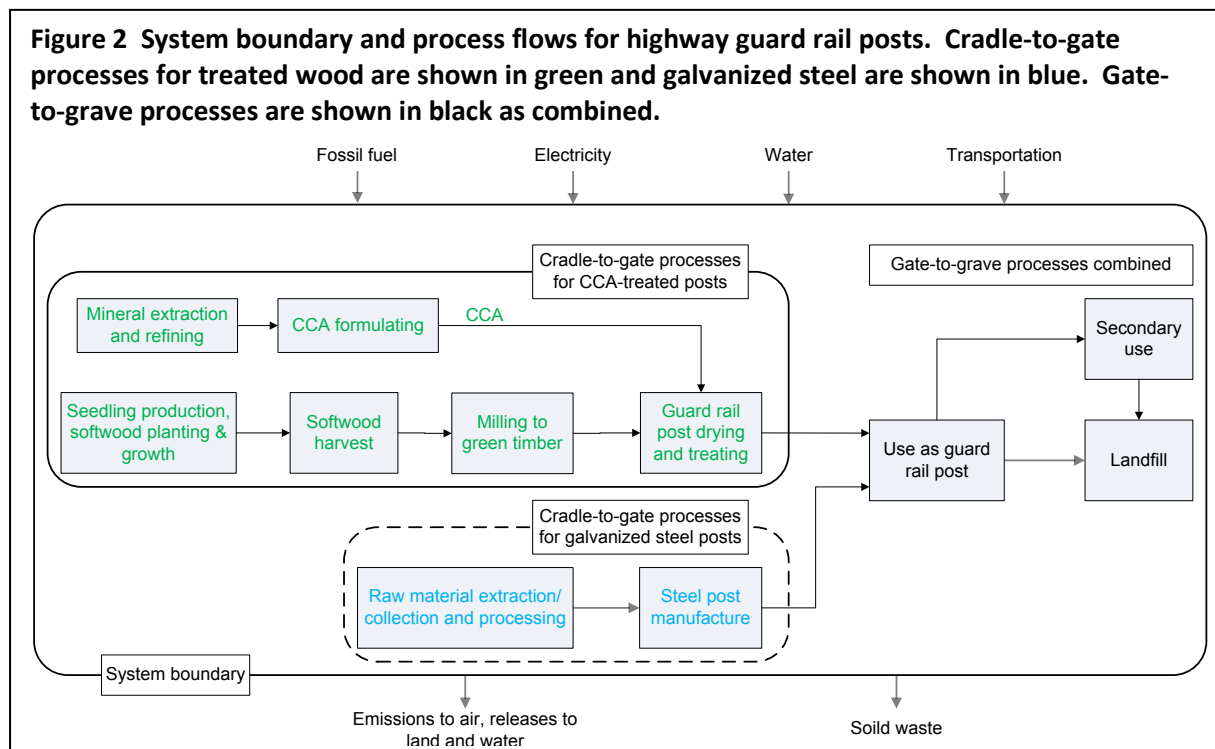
**Figure 2 System boundary and process flows for highway guard rail posts. Cradle-to-gate processes for treated wood are shown in green and galvanized steel are shown in blue. Gate-to-grave processes are shown in black as combined.**

Fossil fuel

Electricity

Water

Transportation

Cradle-to-gate processes for CCA-treated posts

Gate-to-grave processes combined

Mineral extraction and refining

CCA formulating

CCA

Secondary use

Seedling production, softwood planting & growth

Softwood harvest

Milling to green timber

Guard rail post drying and treating

Use as guard rail post

Landfill

Cradle-to-gate processes for galvanized steel posts

Raw material extraction/ collection and processing

Steel post manufacture

System boundary

Emissions to air, releases to land and water

Soild waste